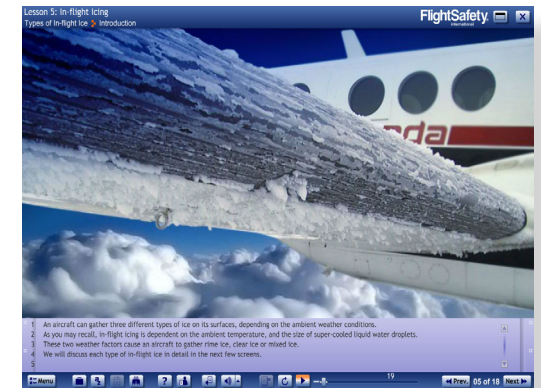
Lesson 5: In-flight Icing
Types of In-flight Ice > Introduction

FlightSafety international

nda

1 An aircraft can gather three different types of ice on its surfaces, depending on the ambient weather conditions.
2 As you may recall, in-flight icing is dependent on the ambient temperature, and the size of super-cooled liquid water droplets.
3 These two weather factors cause an aircraft to gather rime ice, clear ice or mixed ice.
4 We will discuss each type of in-flight ice in detail in the next few screens.
5

Menu

19

Prev 05 of 18 Next